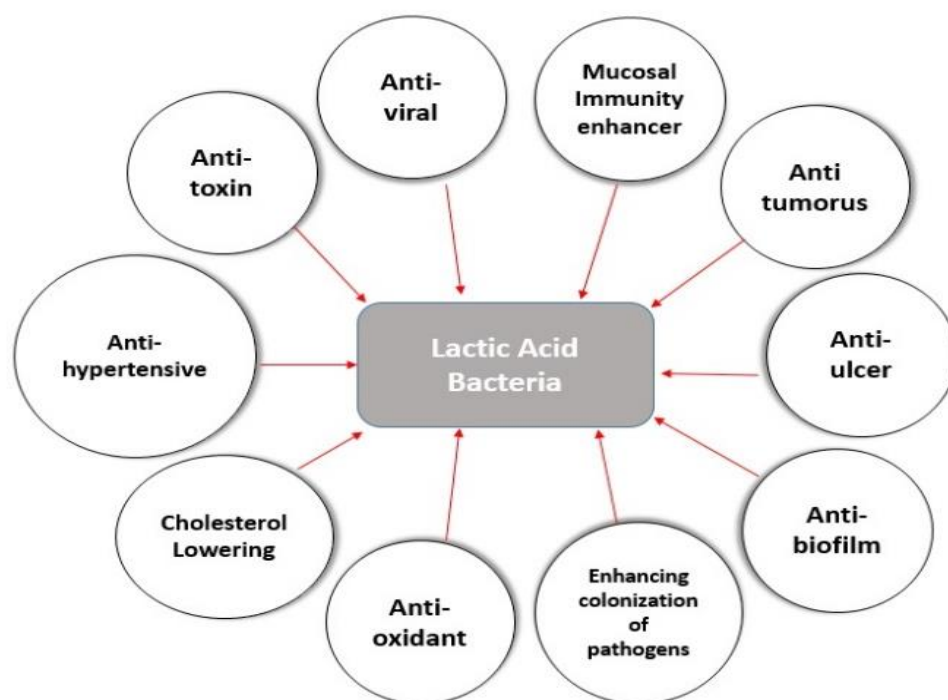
Anti-viral

Mucosal Immunity enhancer

Anti-toxin

Anti tumorus

Anti-hypertensive

Lactic Acid Bacteria

Anti-ulcer

Cholesterol Lowering

Anti-biofilm

Anti-oxidant

Enhancing colonization of pathogens